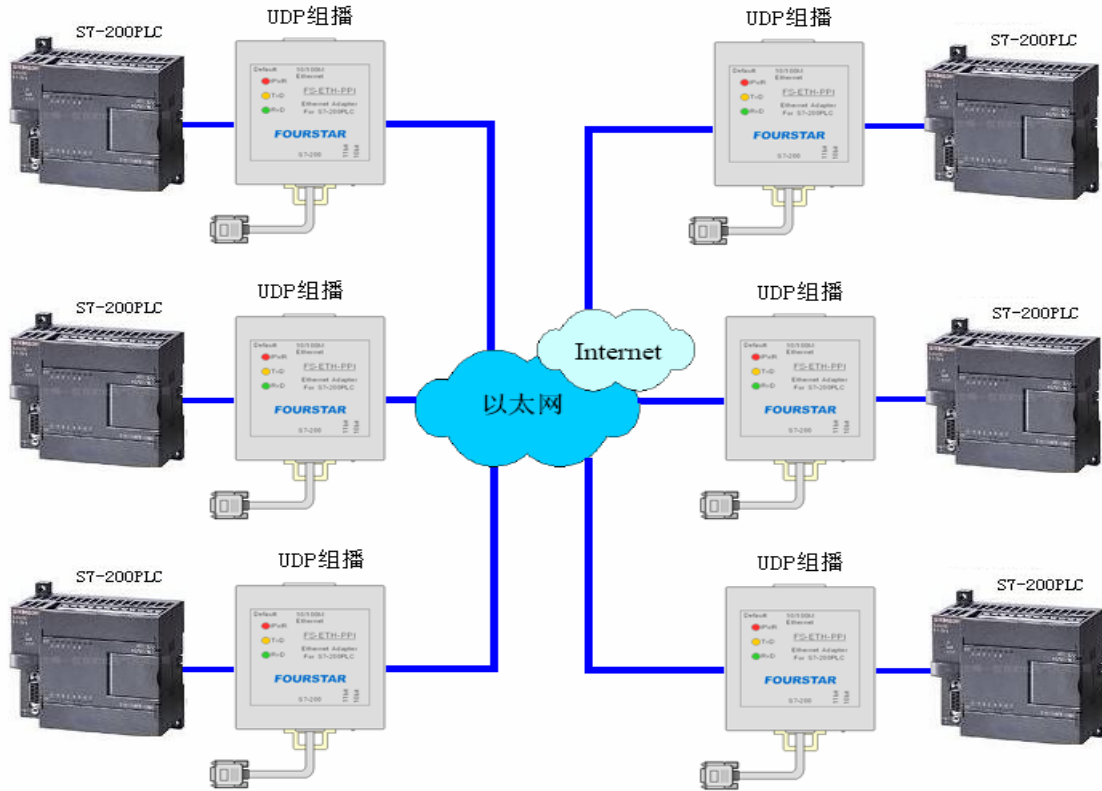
S7-200PLC

UDP组播

Default 10/100M Ethernet
IPVR
TxD
RxD
FS-ETH-PPI
Ethernet Adapter For S7-200PLC
FOURSTAR
S7-200

UDP组播

Default 10/100M Ethernet
IPVR
TxD
RxD
FS-ETH-PPI
Ethernet Adapter For S7-200PLC
FOURSTAR
S7-200

S7-200PLC

S7-200PLC

UDP组播

Default 10/100M Ethernet
IPVR
TxD
RxD
FS-ETH-PPI
Ethernet Adapter For S7-200PLC
FOURSTAR
S7-200

Internet

以太网

UDP组播

Default 10/100M Ethernet
IPVR
TxD
RxD
FS-ETH-PPI
Ethernet Adapter For S7-200PLC
FOURSTAR
S7-200

S7-200PLC

S7-200PLC

UDP组播

Default 10/100M Ethernet
IPVR
TxD
RxD
FS-ETH-PPI
Ethernet Adapter For S7-200PLC
FOURSTAR
S7-200

UDP组播

Default 10/100M Ethernet
IPVR
TxD
RxD
FS-ETH-PPI
Ethernet Adapter For S7-200PLC
FOURSTAR
S7-200

S7-200PLC